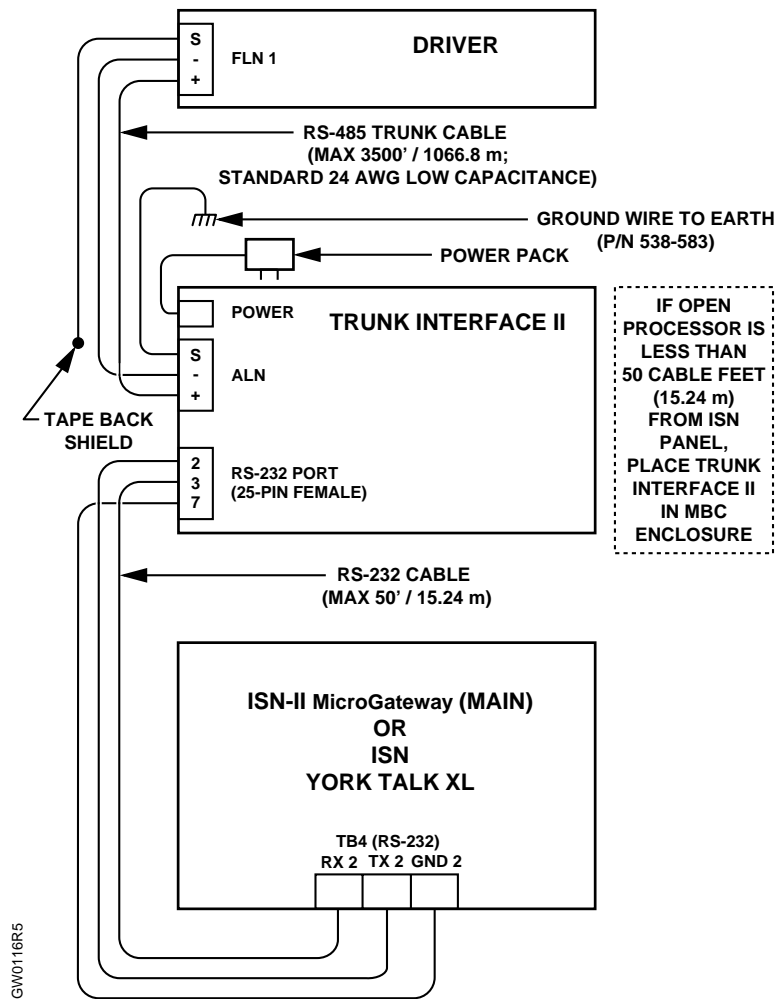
S
-
+
FLN 1

DRIVER

RS-485 TRUNK CABLE
(MAX 3500' / 1066.8 m;
STANDARD 24 AWG LOW CAPACITANCE)

GROUND WIRE TO EARTH
(P/N 538-583)

POWER PACK

POWER

TRUNK INTERFACE II

S
-
+
ALN

TAPE BACK
SHIELD

2
3
7
RS-232 PORT
(25-PIN FEMALE)

IF OPEN PROCESSOR IS LESS THAN 50 CABLE FEET (15.24 m) FROM ISN PANEL, PLACE TRUNK INTERFACE II IN MBC ENCLOSURE

RS-232 CABLE
(MAX 50' / 15.24 m)

ISN-II MicroGateway (MAIN)
OR
ISN
YORK TALK XL

TB4 (RS-232)
RX 2 TX 2 GND 2

GW0116R5